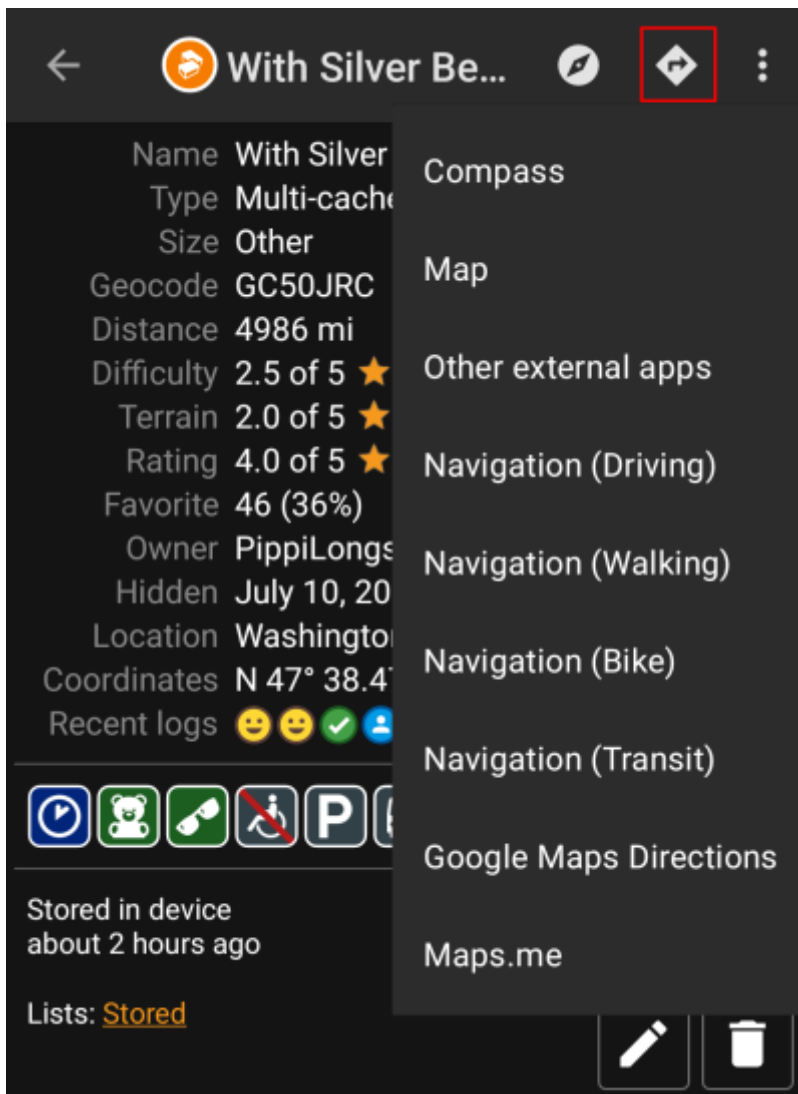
With Silver Be...

| | |
|---|---|
| Name | With Silver |
| Type | Multi-cache |
| Size | Other |
| Geocode | GC50JRC |
| Distance | 4986 mi |
| Difficulty | 2.5 of 5 ★ |
| Terrain | 2.0 of 5 ★ |
| Rating | 4.0 of 5 ★ |
| Favorite | 46 (36%) |
| Owner | PippiLongs |
| Hidden | July 10, 20 |
| Location | Washington |
| Coordinates | N 47° 38.4 |
| Recent logs | |

P

Stored in device
about 2 hours ago

Lists: Stored

Compass

Map

Other external apps

Navigation (Driving)

Navigation (Walking)

Navigation (Bike)

Navigation (Transit)

Google Maps Directions

Maps.me